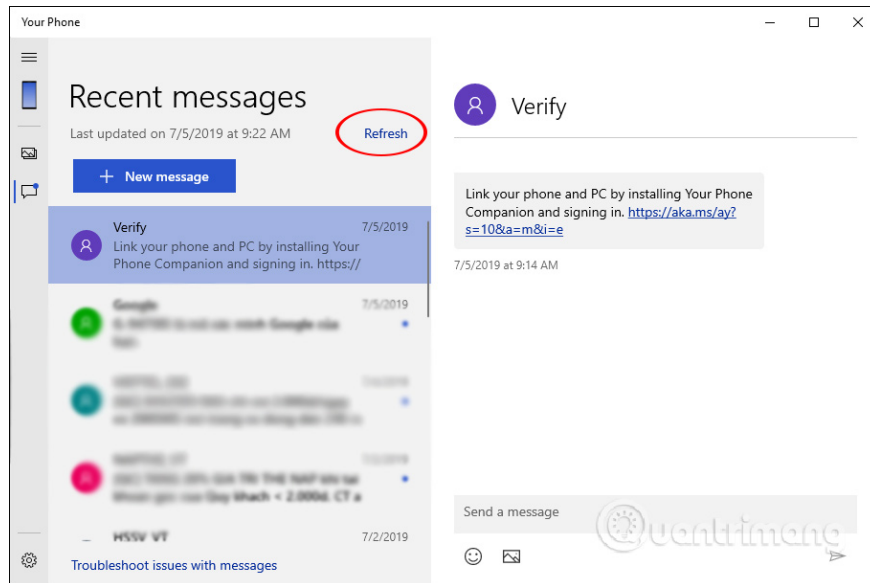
Your Phone

Recent messages

Last updated on 7/5/2019 at 9:22 AM

Refresh

+ New message

Verify 7/5/2019
Link your phone and PC by installing Your Phone Companion and signing in. https://

Google 7/5/2019
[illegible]

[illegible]

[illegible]

HSSV VT 7/2/2019

Troubleshoot issues with messages

Verify

Link your phone and PC by installing Your Phone Companion and signing in. https://aka.ms/ay?s=10&a=m&i=e

7/5/2019 at 9:14 AM

Send a message

Quantrimang